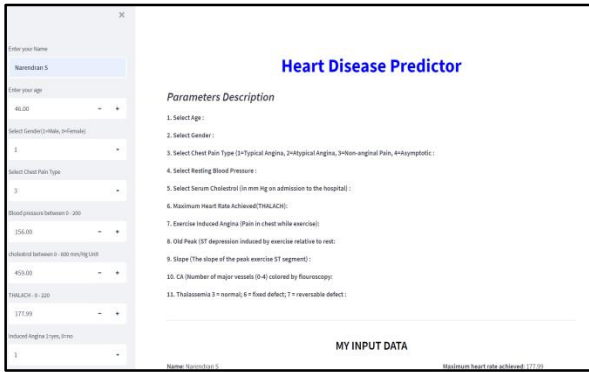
×

Enter your Name

Narendran S

Enter your age

46.00

− +

Select Gender(1=Male, 0=Female)

1

Select Chest Pain Type

3

Blood pressure between 0 - 200

156.00

− +

cholestrol between 0 - 600 mm/Hg Unit

459.00

− +

THALACH - 0 - 220

177.99

− +

Induced Angina 1=yes, 0=no

1

Heart Disease Predictor

Parameters Description

1. Select Age :

2. Select Gender :

3. Select Chest Pain Type (1=Typical Angina, 2=Atypical Angina, 3=Non-anginal Pain, 4=Asymptotic :

4. Selecting Resting Blood Pressure :

5. Select Serum Cholestrol (in mm Hg on admission to the hospital) :

6. Maximum Heart Rate Achieved(THALACH):

7. Exercise Induced Angina (Pain in chest while exercise):

8. Old Peak (ST depression induced by exercise relative to rest:

9. Slope (The slope of the peak exercise ST segment) :

10. CA (Number of major vessels (0-4) colored by flouroscopy:

11. Thalassemia 3 = normal; 6 = fixed defect; 7 = reversable defect :

MY INPUT DATA

Name: Narendran S

Maximum heart rate achieved: 177.99